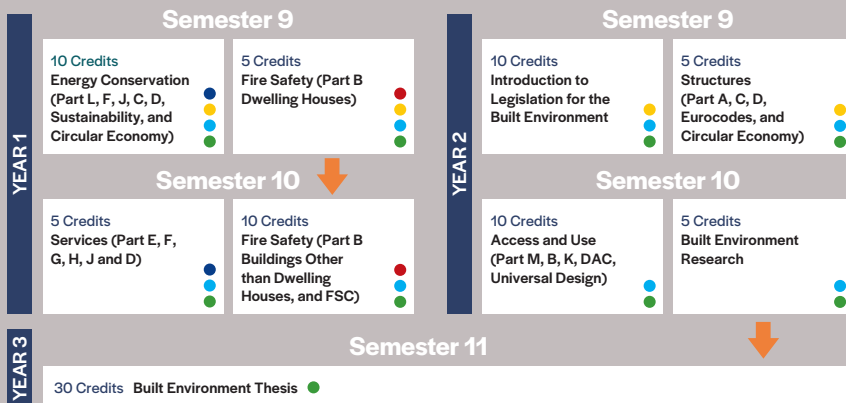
YEAR 1

Semester 9

10 Credits
Energy Conservation (Part L, F, J, C, D, Sustainability, and Circular Economy)

5 Credits
Fire Safety (Part B Dwelling Houses)

Semester 10

5 Credits
Services (Part E, F, G, H, J and D)

10 Credits
Fire Safety (Part B Buildings Other than Dwelling Houses, and FSC)

YEAR 2

Semester 9

10 Credits
Introduction to Legislation for the Built Environment

5 Credits
Structures (Part A, C, D, Eurocodes, and Circular Economy)

Semester 10

10 Credits
Access and Use (Part M, B, K, DAC, Universal Design)

5 Credits
Built Environment Research

YEAR 3

Semester 11

30 Credits Built Environment Thesis